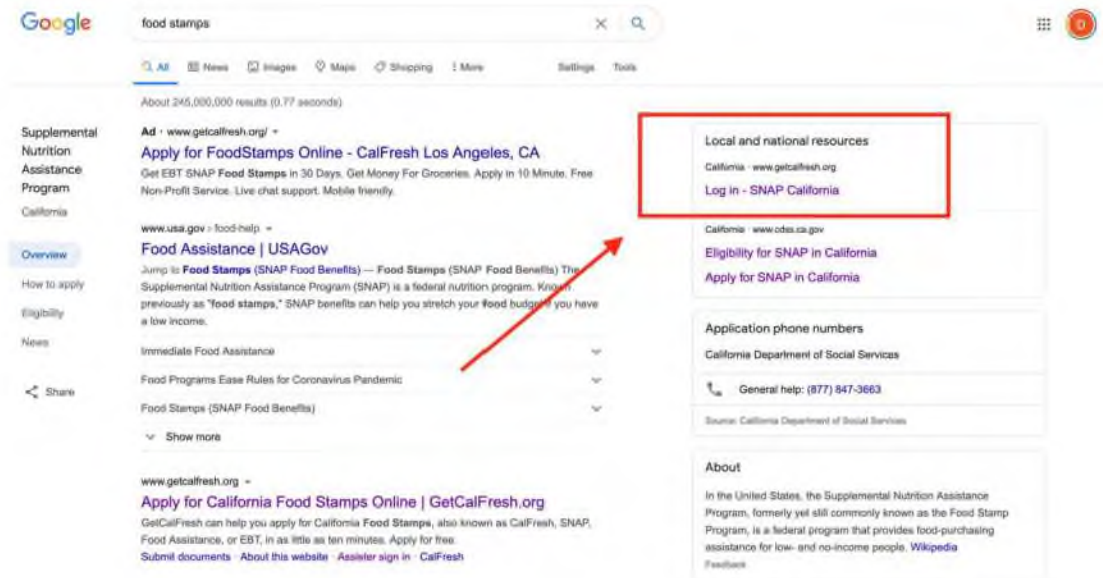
Google

food stamps

All News Images Maps Shopping More Settings Tools

About 245,000,000 results (0.77 seconds)

Supplemental Nutrition Assistance Program
California

Overview
How to apply
Eligibility
News

Share

Ad · www.getcalfresh.org/
Apply for FoodStamps Online - CalFresh Los Angeles, CA
Get EBT SNAP Food Stamps in 30 Days. Get Money For Groceries. Apply in 10 Minute. Free Non-Profit Service. Live chat support. Mobile friendly.

www.usa.gov › food-help
Food Assistance | USAGov
Jump to Food Stamps (SNAP Food Benefits) — Food Stamps (SNAP Food Benefits) The Supplemental Nutrition Assistance Program (SNAP) is a federal nutrition program. Known previously as "food stamps," SNAP benefits can help you stretch your food budget if you have a low income.

Immediate Food Assistance
Food Programs Ease Rules for Coronavirus Pandemic
Food Stamps (SNAP Food Benefits)
Show more

www.getcalfresh.org
Apply for California Food Stamps Online | GetCalFresh.org
GetCalFresh can help you apply for California Food Stamps, also known as CalFresh, SNAP, Food Assistance, or EBT, in as little as ten minutes. Apply for free.
Submit documents · About this website · Assister sign in · CalFresh

Local and national resources
California · www.getcalfresh.org
Log in - SNAP California
California · www.cdss.ca.gov
Eligibility for SNAP in California
Apply for SNAP in California

Application phone numbers
California Department of Social Services
General help: (877) 847-3663
Source: California Department of Social Services

About
In the United States, the Supplemental Nutrition Assistance Program, formerly yet still commonly known as the Food Stamp Program, is a federal program that provides food-purchasing assistance for low- and no-income people. Wikipedia
Feedback